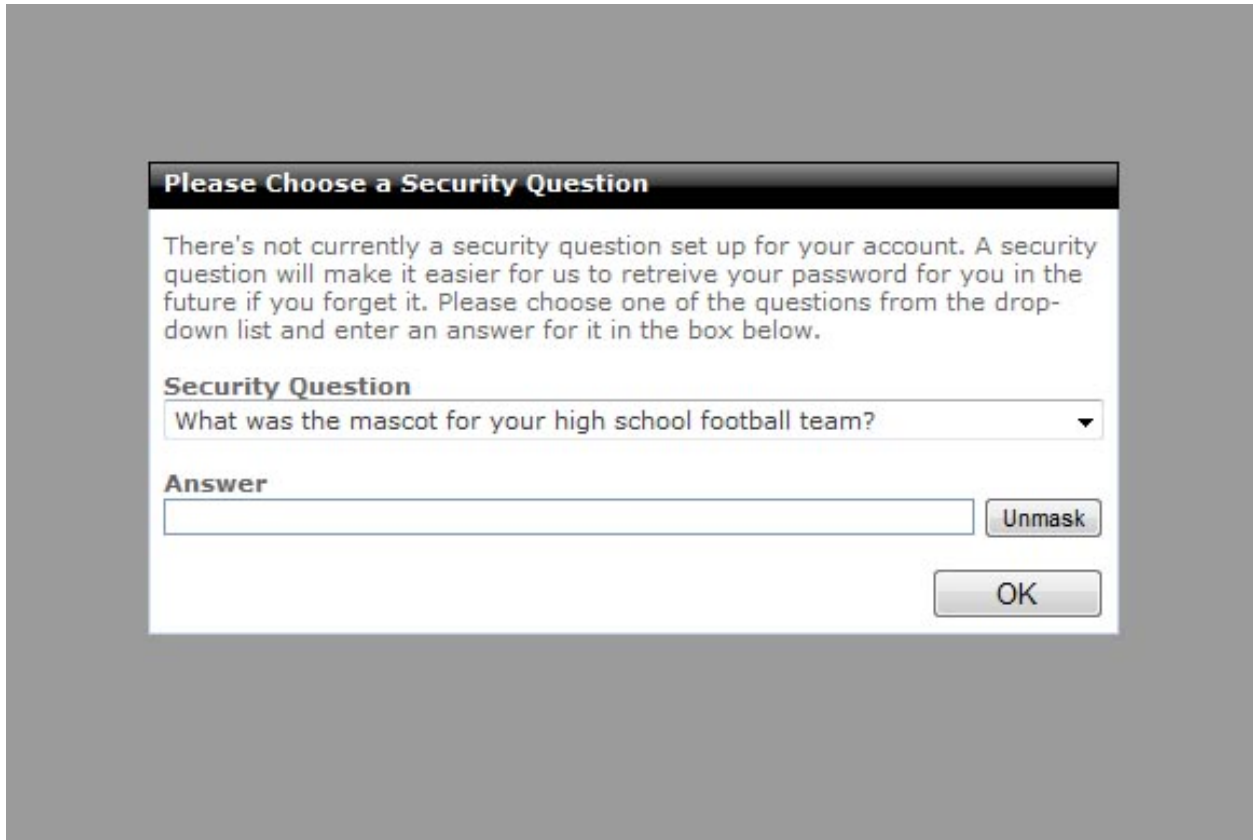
Please Choose a Security Question

There's not currently a security question set up for your account. A security question will make it easier for us to retreive your password for you in the future if you forget it. Please choose one of the questions from the drop-down list and enter an answer for it in the box below.

Security Question
What was the mascot for your high school football team?

Answer
Unmask

OK